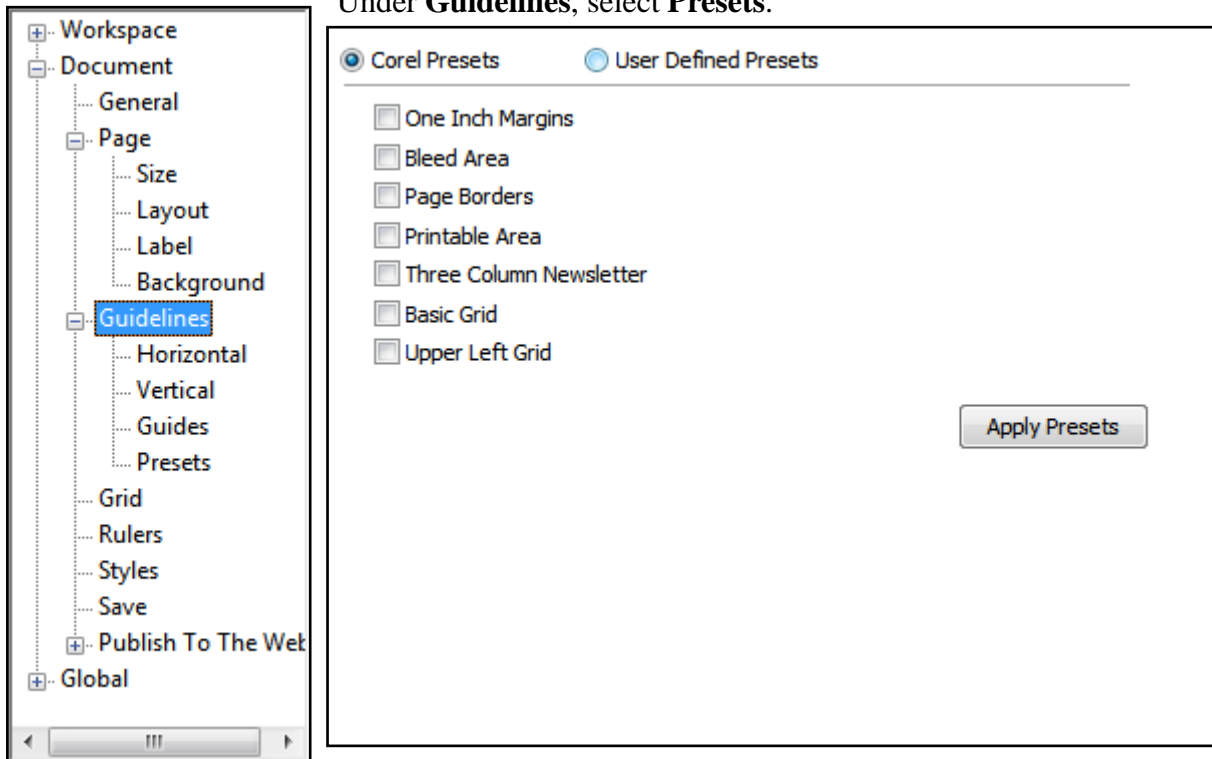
Under **Guidelines**, select **Presets**.

Workspace
Document
General
Page
Size
Layout
Label
Background
Guidelines
Horizontal
Vertical
Guides
Presets
Grid
Rulers
Styles
Save
Publish To The Wel
Global

Corel Presets
User Defined Presets

One Inch Margins
Bleed Area
Page Borders
Printable Area
Three Column Newsletter
Basic Grid
Upper Left Grid

Apply Presets